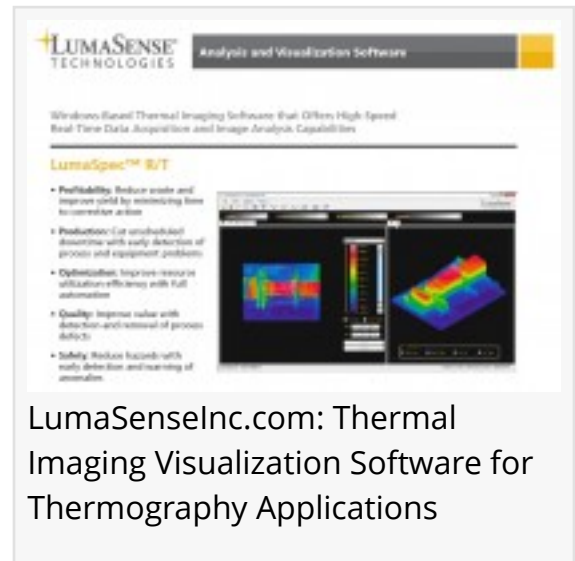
LUMASENSE TECHNOLOGIES

Analysis and Visualization Software

Windows-Based Thermal Imaging Software that Offers High-Speed Real-Time Data Acquisition and Image Analysis Capabilities

LumaSpec™ R/T

• Profitability: Reduce waste and improve yield by minimizing time to corrective action

• Production: Cut unscheduled downtime with early detection of process and equipment problems

• Optimization: Improve resource utilization efficiency with full automation

• Quality: Improve value with detection and removal of process defects

• Safety: Reduce hazards with early detection and warning of anomalies

LumaSenseInc.com: Thermal Imaging Visualization Software for Thermography Applications